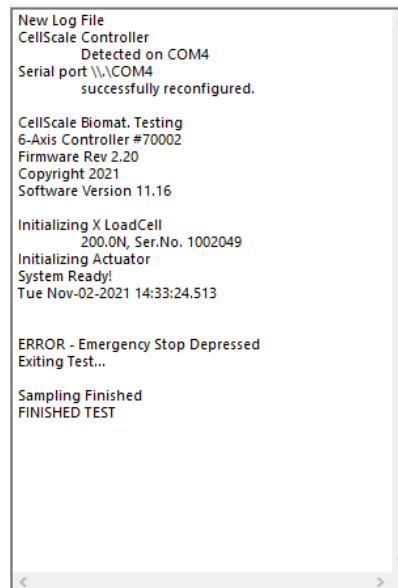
New Log File
CellScale Controller
Detected on COM4
Serial port \\.\COM4
successfully reconfigured.

CellScale Biomat. Testing
6-Axis Controller #70002
Firmware Rev 2.20
Copyright 2021
Software Version 11.16

Initializing X LoadCell
200.0N, Ser.No. 1002049
Initializing Actuator
System Ready!
Tue Nov-02-2021 14:33:24.513

ERROR - Emergency Stop Depressed
Exiting Test...

Sampling Finished
FINISHED TEST